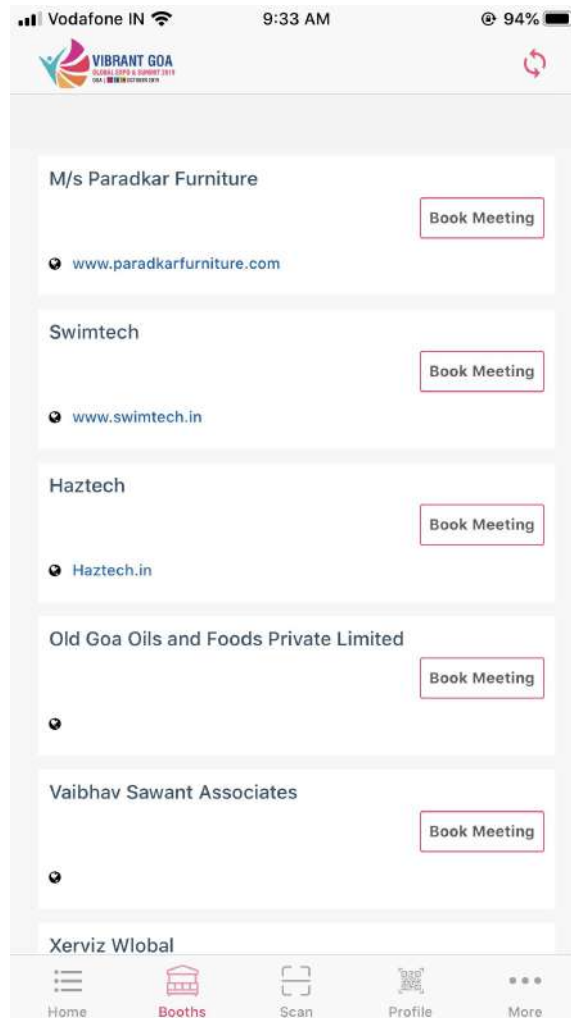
Vodafone IN 9:33 AM 94%

VIBRANT GOA
GLOBAL EXPO & SUMMIT 2019
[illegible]

M/s Paradkar Furniture
Book Meeting
www.paradkarfurniture.com

Swimtech
Book Meeting
www.swimtech.in

Haztech
Book Meeting
Haztech.in

Old Goa Oils and Foods Private Limited
Book Meeting

Vaibhav Sawant Associates
Book Meeting

Xerviz Wlobal

Home
Booths
Scan
Profile
More